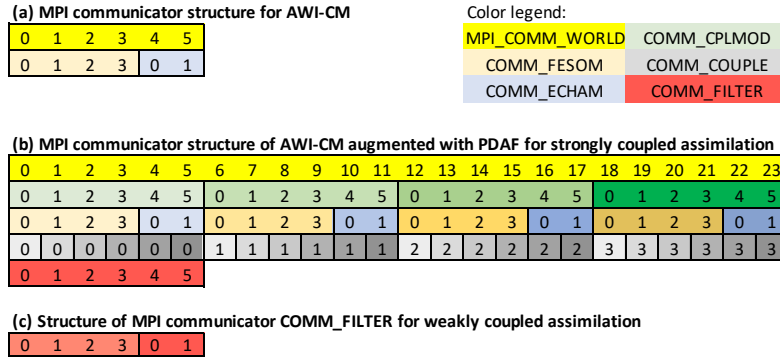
(a) MPI communicator structure for AWI-CM

| 0 | 1 | 2 | 3 | 4 | 5 |
|---|---|---|---|---|---|
| 0 | 1 | 2 | 3 | 0 | 1 |

Color legend:

| MPI_COMM_WORLD | COMM_CPLMOD |
|---|---|
| COMM_FESOM | COMM_COUPLE |
| COMM_ECHAM | COMM_FILTER |

(b) MPI communicator structure of AWI-CM augmented with PDAF for strongly coupled assimilation

| 0 | 1 | 2 | 3 | 4 | 5 | 6 | 7 | 8 | 9 | 10 | 11 | 12 | 13 | 14 | 15 | 16 | 17 | 18 | 19 | 20 | 21 | 22 | 23 |
|---|---|---|---|---|---|---|---|---|---|---|---|---|---|---|---|---|---|---|---|---|---|---|---|
| 0 | 1 | 2 | 3 | 4 | 5 | 0 | 1 | 2 | 3 | 4 | 5 | 0 | 1 | 2 | 3 | 4 | 5 | 0 | 1 | 2 | 3 | 4 | 5 |
| 0 | 1 | 2 | 3 | 0 | 1 | 0 | 1 | 2 | 3 | 0 | 1 | 0 | 1 | 2 | 3 | 0 | 1 | 0 | 1 | 2 | 3 | 0 | 1 |
| 0 | 0 | 0 | 0 | 0 | 0 | 1 | 1 | 1 | 1 | 1 | 1 | 2 | 2 | 2 | 2 | 2 | 2 | 3 | 3 | 3 | 3 | 3 | 3 |
| 0 | 1 | 2 | 3 | 4 | 5 | | | | | | | | | | | | | | | | | | |

(c) Structure of MPI communicator COMM_FILTER for weakly coupled assimilation

| 0 | 1 | 2 | 3 | 0 | 1 |
|---|---|---|---|---|---|